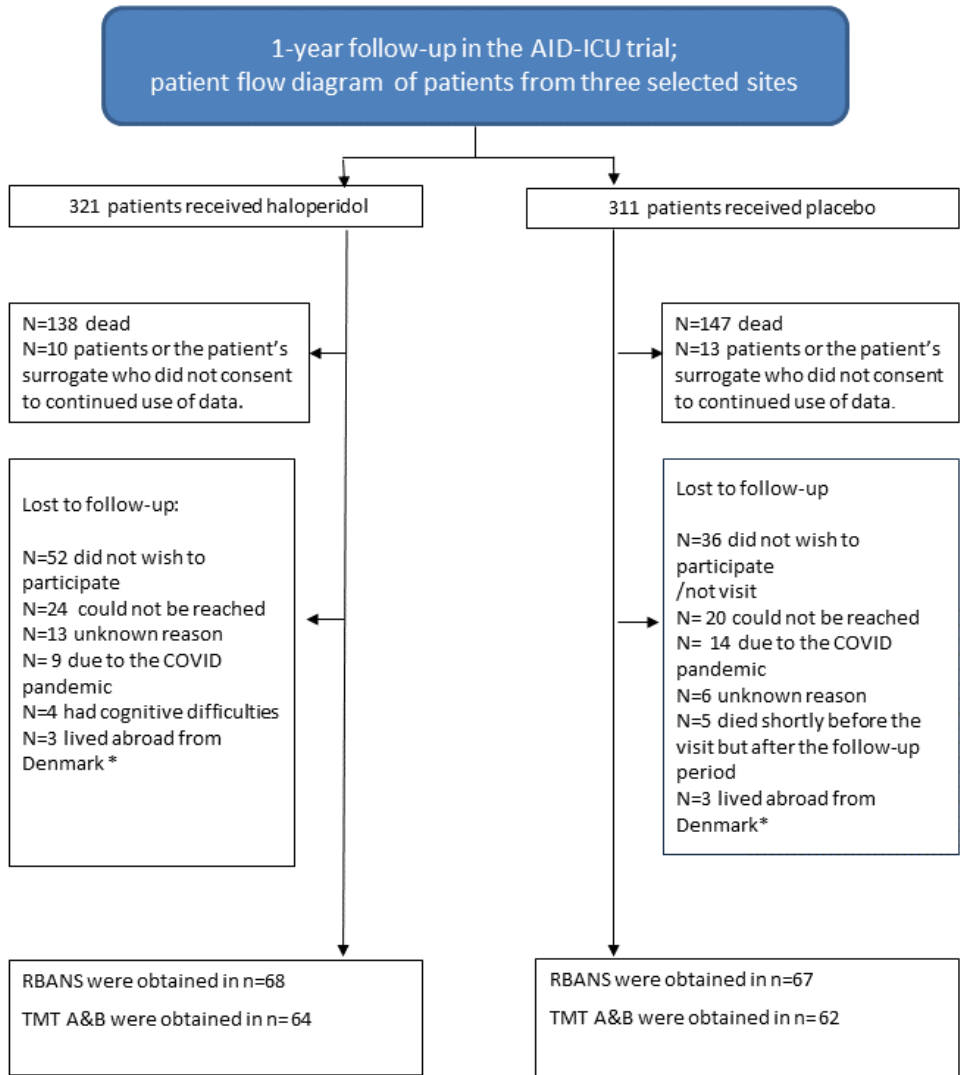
1-year follow-up in the AID-ICU trial;
patient flow diagram of patients from three selected sites

321 patients received haloperidol

311 patients received placebo

N=138 dead
N=10 patients or the patient's surrogate who did not consent to continued use of data.

N=147 dead
N=13 patients or the patient's surrogate who did not consent to continued use of data.

Lost to follow-up:

N=52 did not wish to participate
N=24 could not be reached
N=13 unknown reason
N= 9 due to the COVID pandemic
N=4 had cognitive difficulties
N=3 lived abroad from Denmark *

Lost to follow-up

N=36 did not wish to participate /not visit
N= 20 could not be reached
N= 14 due to the COVID pandemic
N=6 unknown reason
N=5 died shortly before the visit but after the follow-up period
N=3 lived abroad from Denmark*

RBANS were obtained in n=68
TMT A&B were obtained in n= 64

RBANS were obtained in n=67
TMT A&B were obtained in n= 62